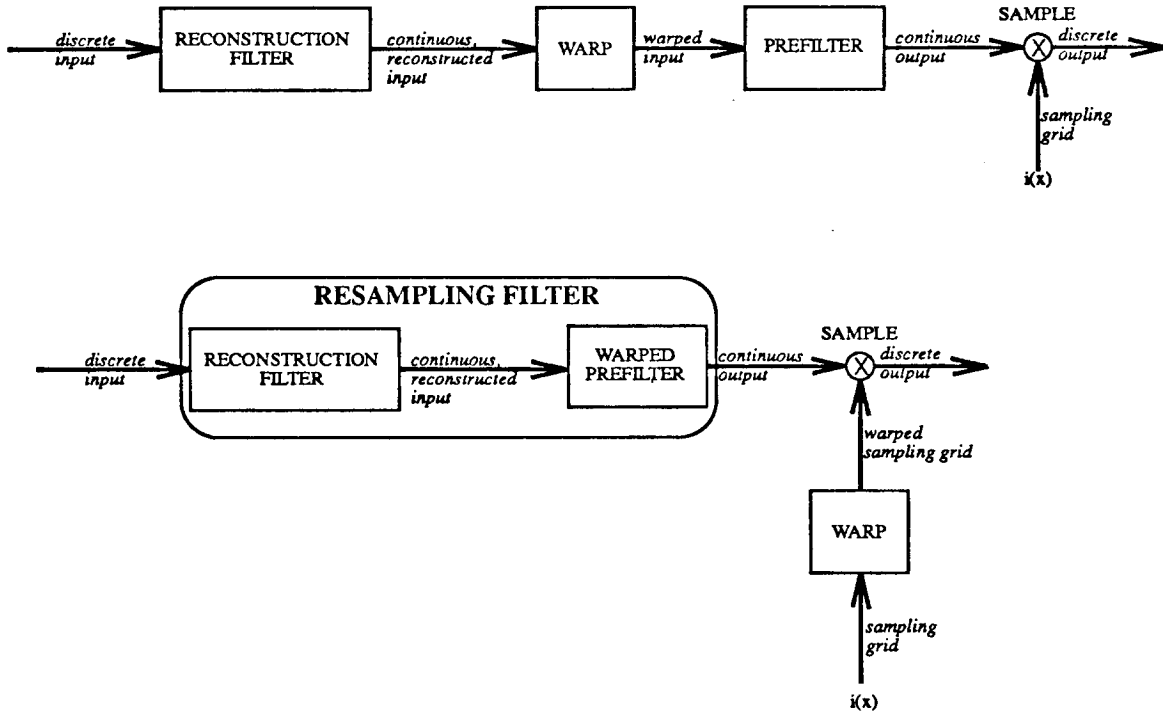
discrete input
RECONSTRUCTION FILTER
continuous, reconstructed input
WARP
warped input
PREFILTER
continuous output
SAMPLE
discrete output
sampling grid
i(x)

RESAMPLING FILTER
discrete input
RECONSTRUCTION FILTER
continuous, reconstructed input
WARPED PREFILTER
continuous output
SAMPLE
discrete output
warped sampling grid
WARP
sampling grid
i(x)